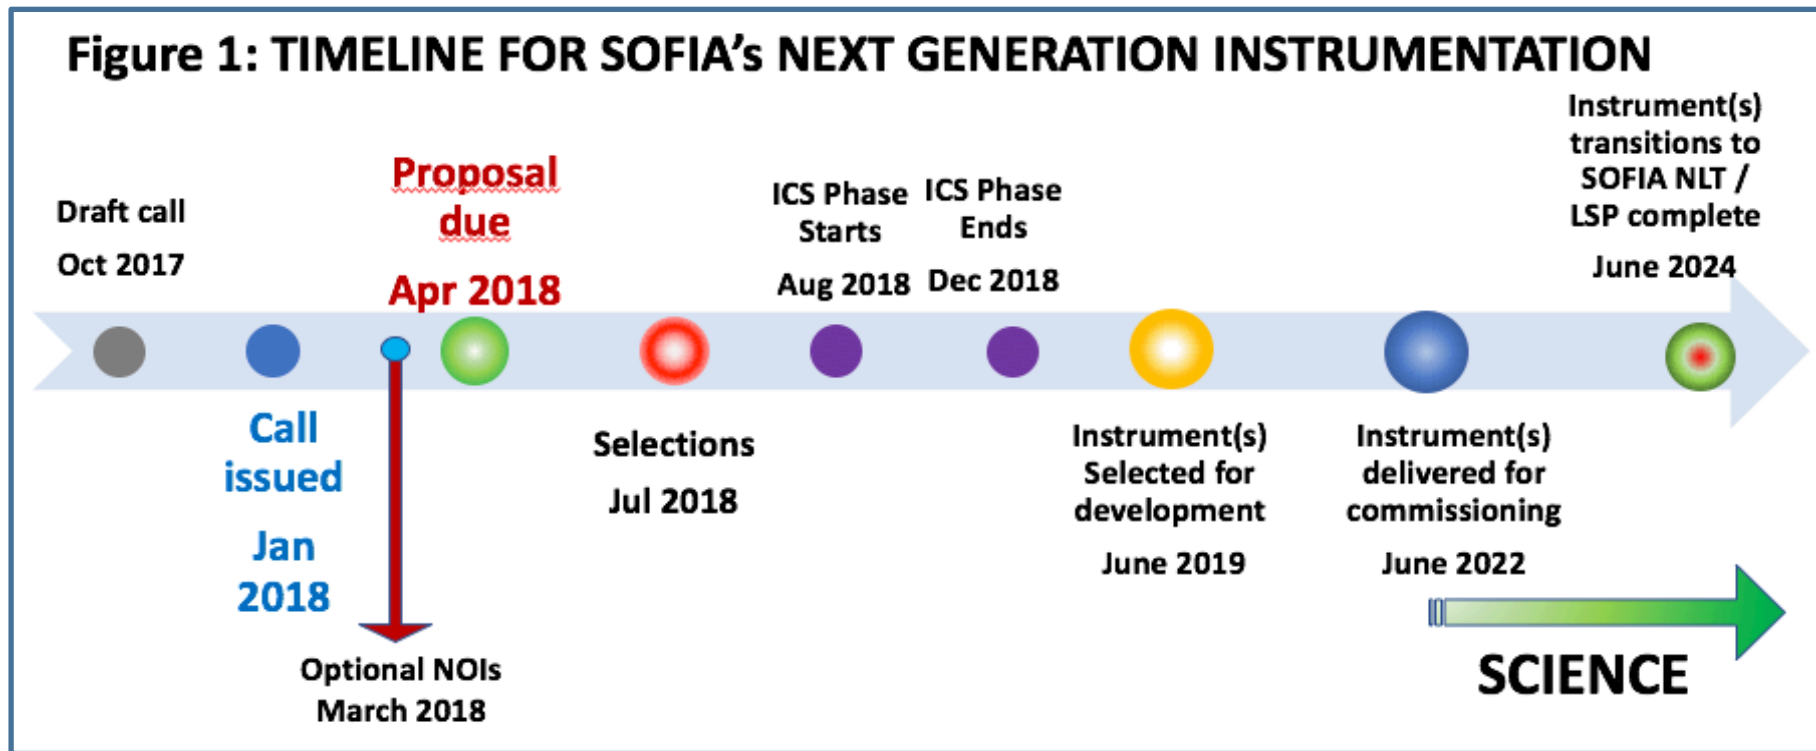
Figure 1: TIMELINE FOR SOFIA's NEXT GENERATION INSTRUMENTATION

Draft call
Oct 2017

Call issued
Jan 2018

Optional NOIs
March 2018

Proposal due
Apr 2018

Selections
Jul 2018

ICS Phase Starts
Aug 2018

ICS Phase Ends
Dec 2018

Instrument(s) Selected for development
June 2019

Instrument(s) delivered for commissioning
June 2022

Instrument(s) transitions to SOFIA NLT / LSP complete
June 2024

SCIENCE